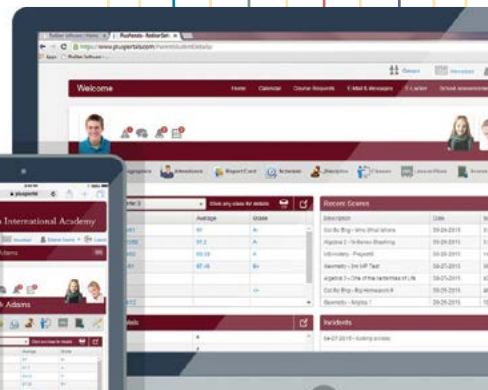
Rediker Software | Home
PlusPortals - Rediker Soft
https://www.plusportals.com/ParentStudentDetails/
Apps
Rediker Software
Classes
Welcome
Home
Calendar
Course Requests
E-Mail & Messages
Locker
School Announcements
Attendance
ReportCard
Schedule
Discipline
Classes
Lesson Plans
Click any class for details
Average
Grade
97.2
A
89.26
B+
87.45
B+
A+
Recent Scores
Description
Date
Cst Bio Bhgr - Who What Where
09-29-2015
Algebra 2 - 1st Bonus Bowling
09-28-2015
US History - Project 8
09-28-2015
Geometry - 3rd HW Test
09-27-2015
Algebra 2 - One of the mysteries of Life
09-25-2015
Cst Bio Bhgr - Big Homework 8
09-25-2015
Geometry - Anglos 1
09-25-2015
Incidents
04-07-2015 - Eating in class
plusportal
International Academy
Adams
Adams
Average
Grade